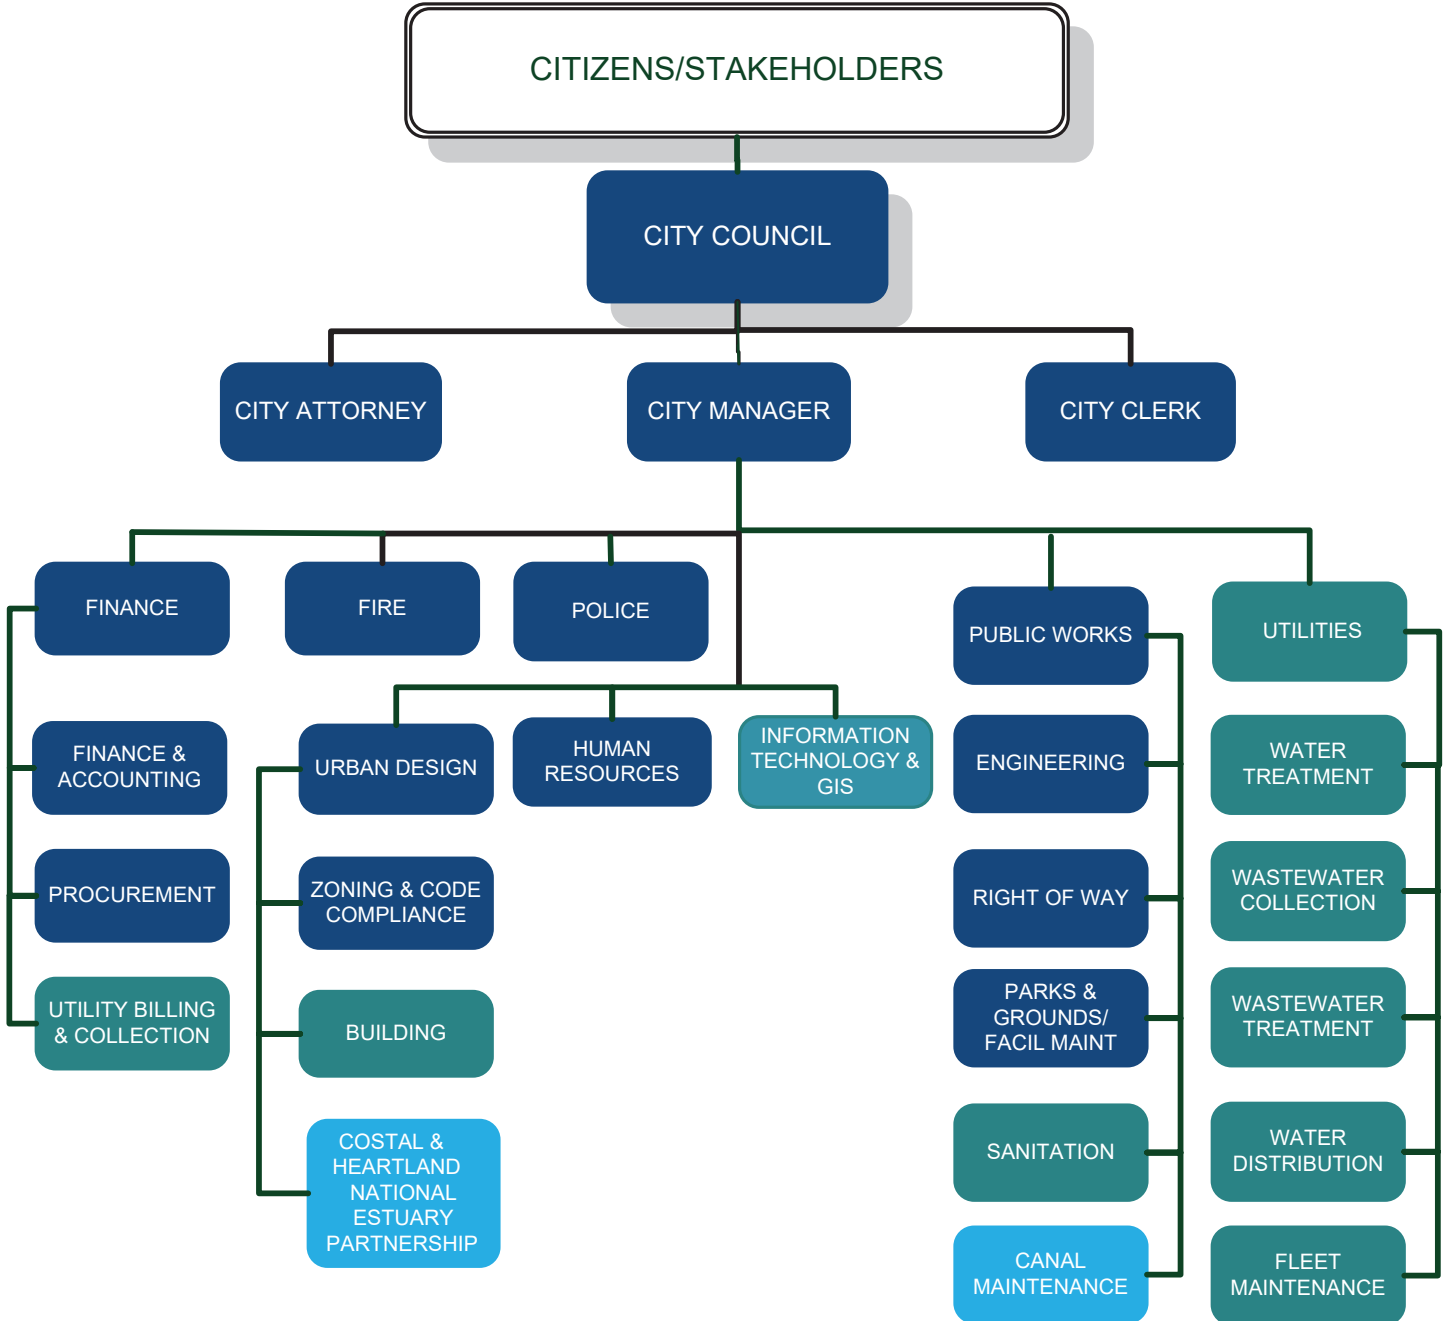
CITIZENS/STAKEHOLDERS

CITY COUNCIL

CITY ATTORNEY

CITY MANAGER

CITY CLERK

FINANCE

FIRE

POLICE

PUBLIC WORKS

UTILITIES

FINANCE & ACCOUNTING

PROCUREMENT

UTILITY BILLING & COLLECTION

URBAN DESIGN

HUMAN RESOURCES

INFORMATION TECHNOLOGY & GIS

ZONING & CODE COMPLIANCE

BUILDING

COSTAL & HEARTLAND NATIONAL ESTUARY PARTNERSHIP

ENGINEERING

RIGHT OF WAY

PARKS & GROUNDS/ FACIL MAINT

SANITATION

CANAL MAINTENANCE

WATER TREATMENT

WASTEWATER COLLECTION

WASTEWATER TREATMENT

WATER DISTRIBUTION

FLEET MAINTENANCE